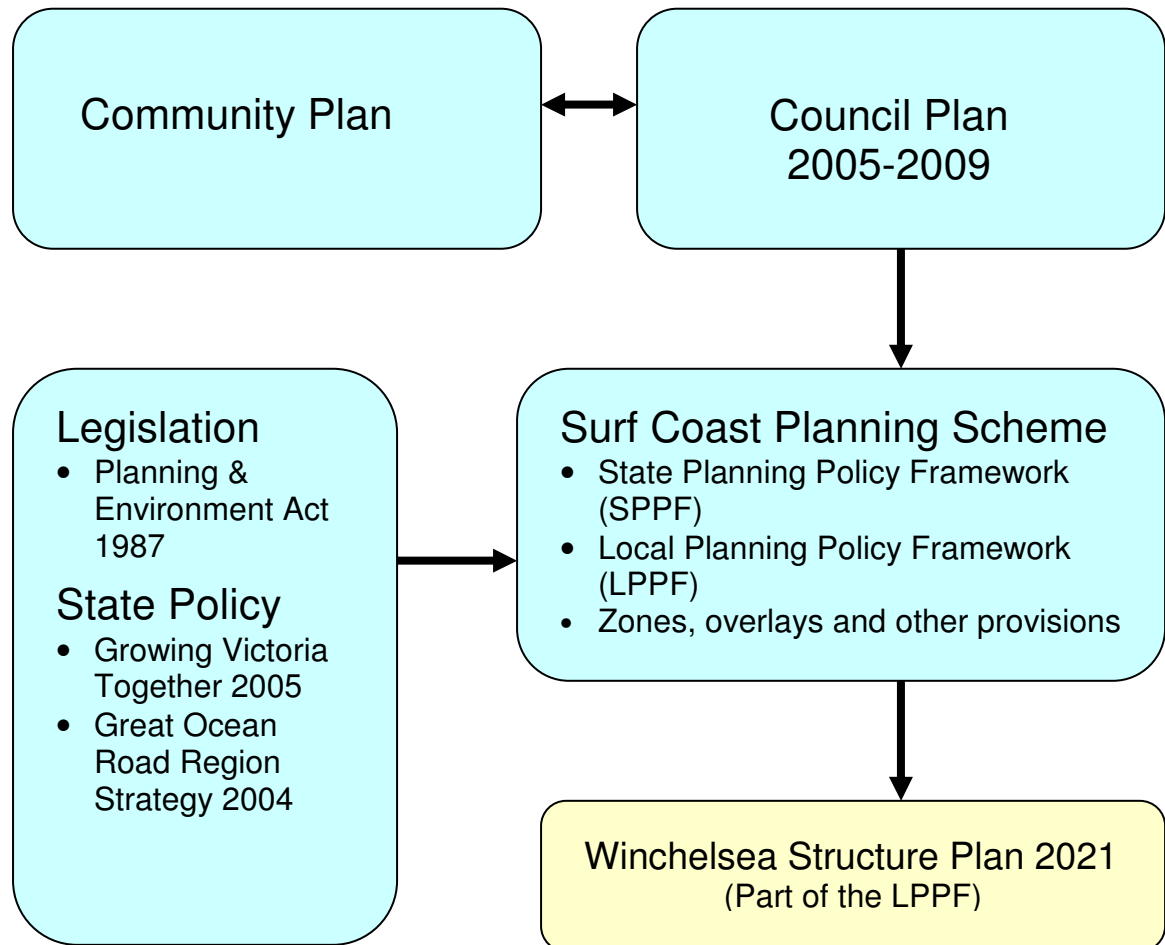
Community Plan

Council Plan
2005-2009

Legislation
- Planning & Environment Act 1987

State Policy
- Growing Victoria Together 2005
- Great Ocean Road Region Strategy 2004

Surf Coast Planning Scheme
- State Planning Policy Framework (SPPF)
- Local Planning Policy Framework (LPPF)
- Zones, overlays and other provisions

Winchelsea Structure Plan 2021
(Part of the LPPF)